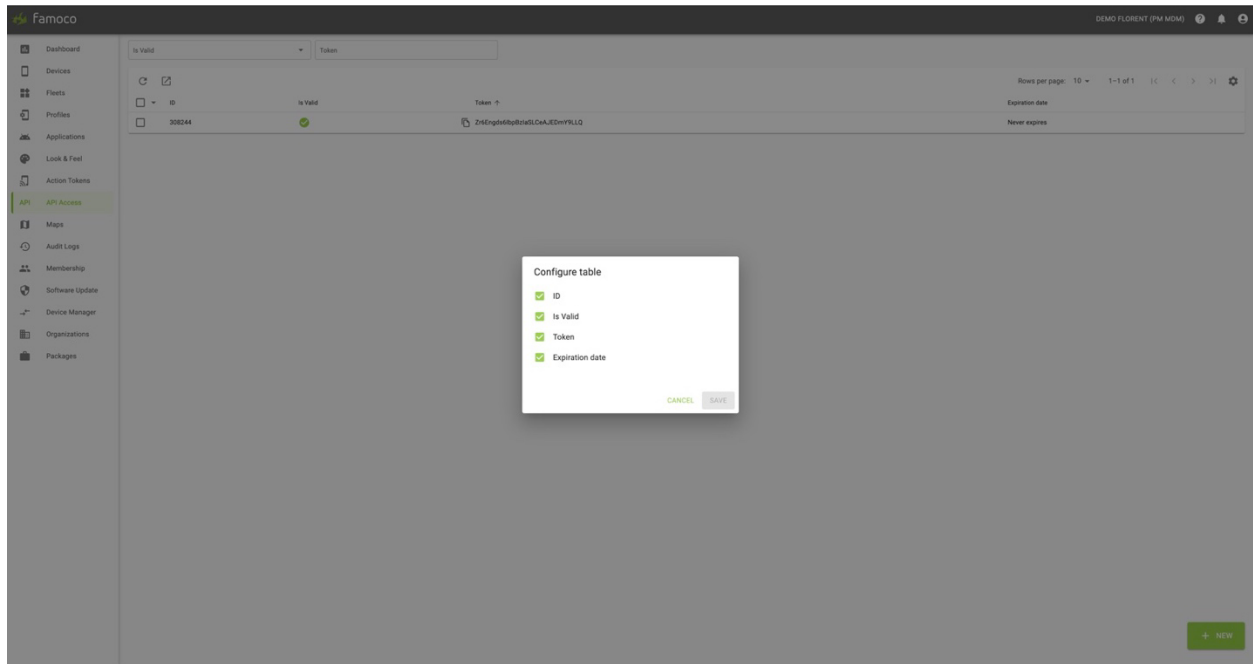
famoco

DEMO FLORENT (PM MDM)

Dashboard
Devices
Fleets
Profiles
Applications
Look & Feel
Action Tokens
API API Access
Maps
Audit Logs
Membership
Software Update
Device Manager
Organizations
Packages

Is Valid
Token

Rows per page: 10 1–1 of 1

| ID | Is Valid | Token ↑ | Expiration date |
|---|---|---|---|
| 308244 | | Zrt6Engds6bpBzlaSLCeAJEDmY9LLQ | Never expires |

Configure table
ID
Is Valid
Token
Expiration date

CANCEL SAVE

+ NEW